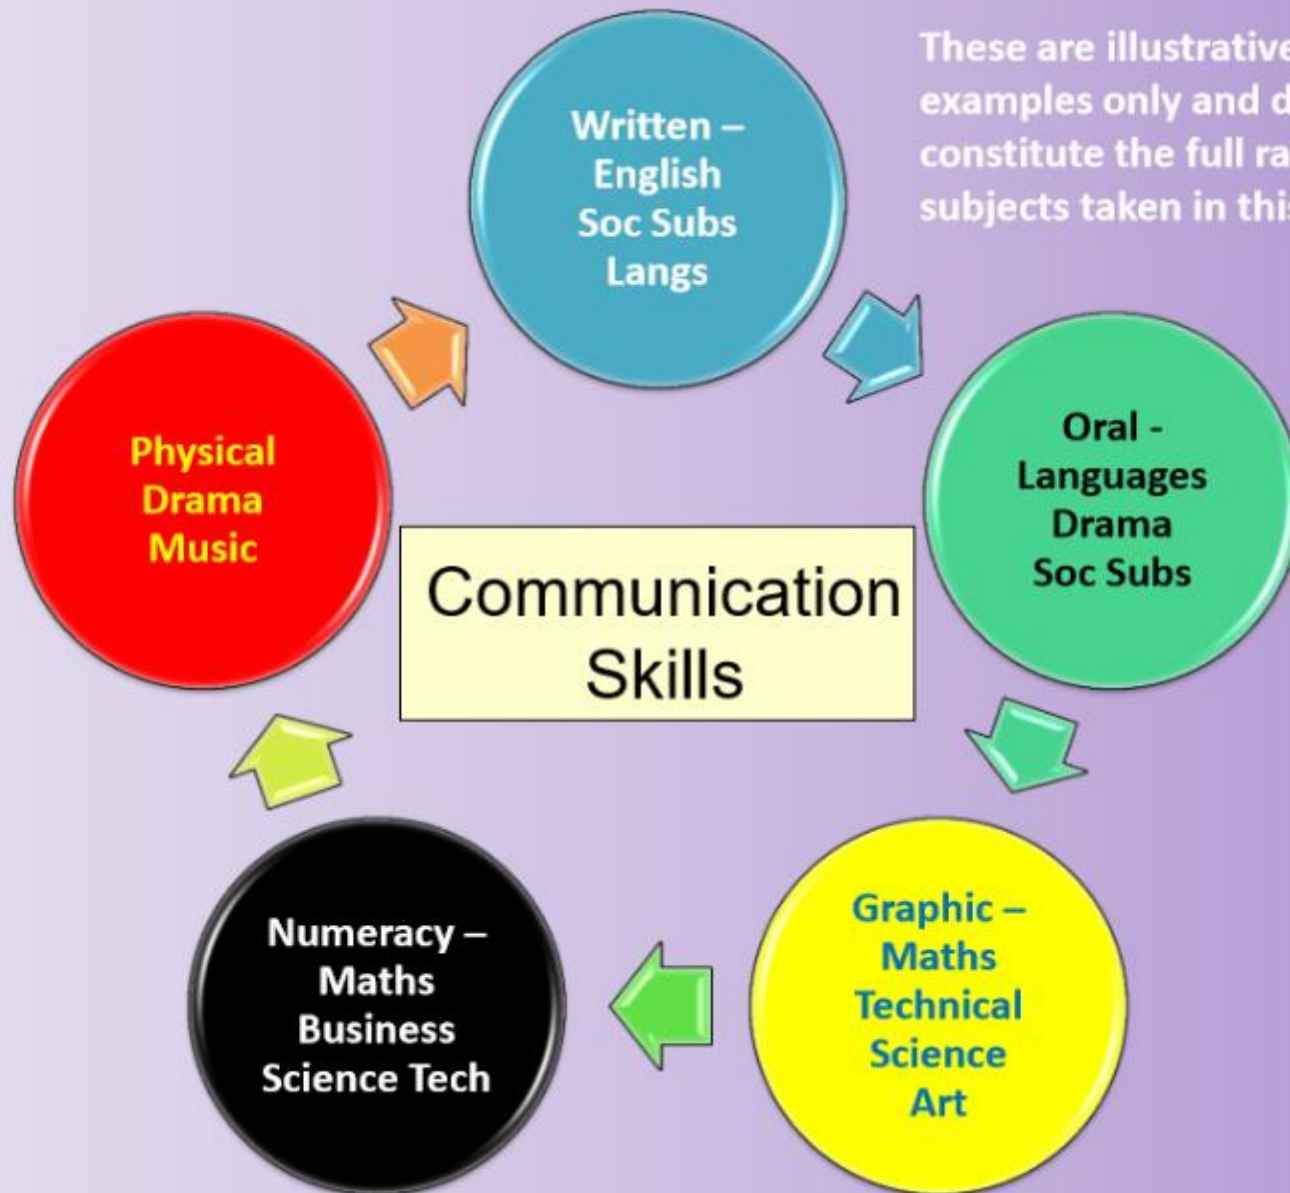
These are illustrative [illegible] examples only and d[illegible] constitute the full ra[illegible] subjects taken in thi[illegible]

Written –
English
Soc Subs
Langs

Oral -
Languages
Drama
Soc Subs

Graphic –
Maths
Technical
Science
Art

Numeracy –
Maths
Business
Science Tech

Physical
Drama
Music

Communication
Skills